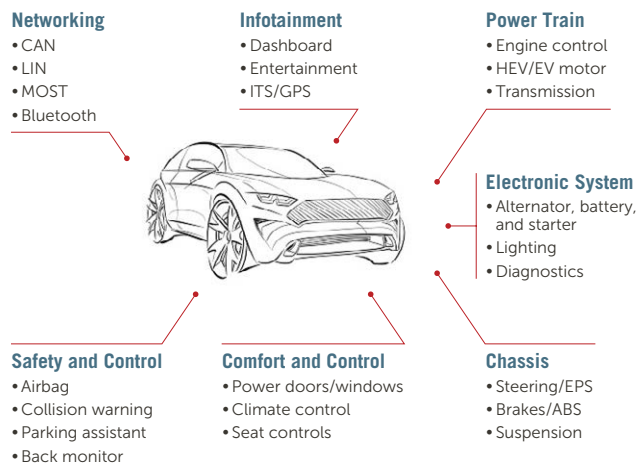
Networking
• CAN
• LIN
• MOST
• Bluetooth

Infotainment
• Dashboard
• Entertainment
• ITS/GPS

Power Train
• Engine control
• HEV/EV motor
• Transmission

Electronic System
• Alternator, battery, and starter
• Lighting
• Diagnostics

Safety and Control
• Airbag
• Collision warning
• Parking assistant
• Back monitor

Comfort and Control
• Power doors/windows
• Climate control
• Seat controls

Chassis
• Steering/EPS
• Brakes/ABS
• Suspension